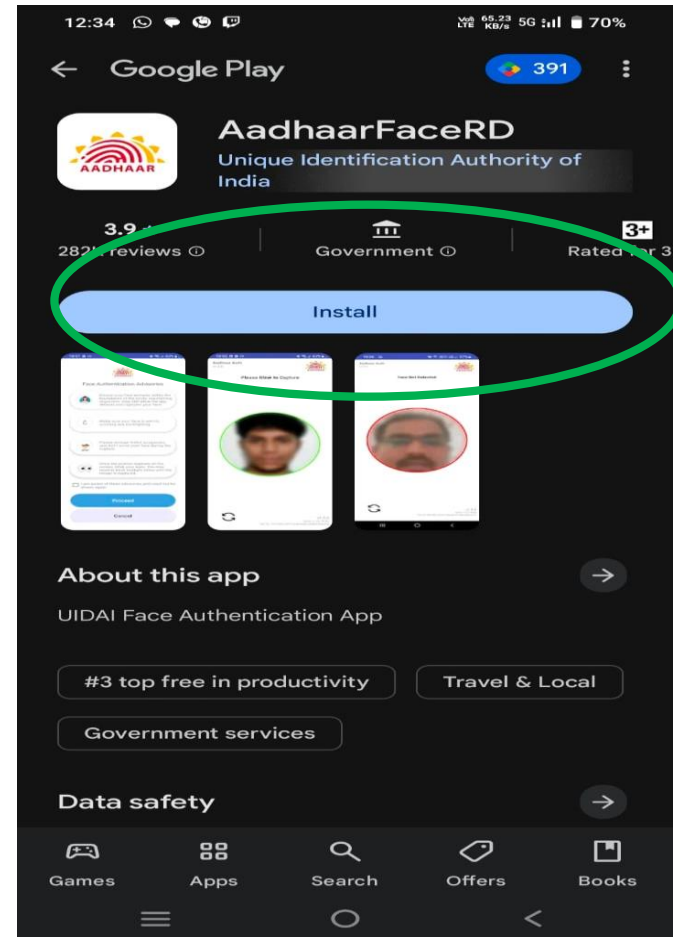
12:34

Vo) LTE 65.23 KB/s 5G 70%

Google Play

391

AADHAAR

AadhaarFaceRD

Unique Identification Authority of India

3.9 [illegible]
282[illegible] reviews ⓘ

Government ⓘ

3+
Rated for 3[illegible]

Install

Face Authentication Advisories

Proceed

Cancel

Please Blink to Capture

Face Not Detected

About this app

UIDAI Face Authentication App

#3 top free in productivity

Travel & Local

Government services

Data safety

Games

Apps

Search

Offers

Books